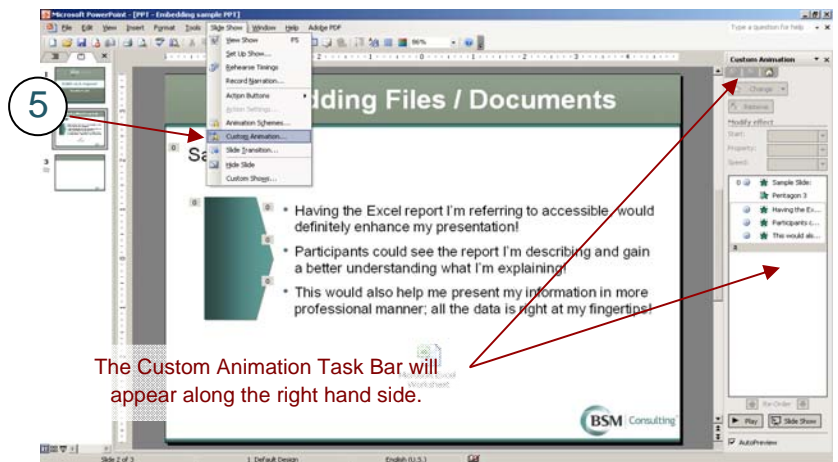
Microsoft PowerPoint - [PPT - Embedding sample PPT]

File Edit View Insert Format Tools Slide Show Window Help Adobe PDF

Type a question for help

View Show F5
Set Up Show...
Rehearse Timings
Record Narration...
Action Buttons
Action Settings...
Animation Schemes...
Custom Animation...
Slide Transition...
Hide Slide
Custom Shows...

5

dding Files / Documents

Sa

0

0

• Having the Excel report I'm referring to accessible would definitely enhance my presentation!

• Participants could see the report I'm describing and gain a better understanding what I'm explaining!

• This would also help me present my information in more professional manner; all the data is right at my fingertips!

The Custom Animation Task Bar will appear along the right hand side.

Worksheet

BSM Consulting

Custom Animation

Change

Remove

Modify effect

Start:

Property:

Speed:

0 Sample Slide:

Pentagon 3

Having the Ex...

Participants c...

This would als...

Re-Order

Play

Slide Show

AutoPreview

Slide 2 of 3

Default Design

English (U.S.)